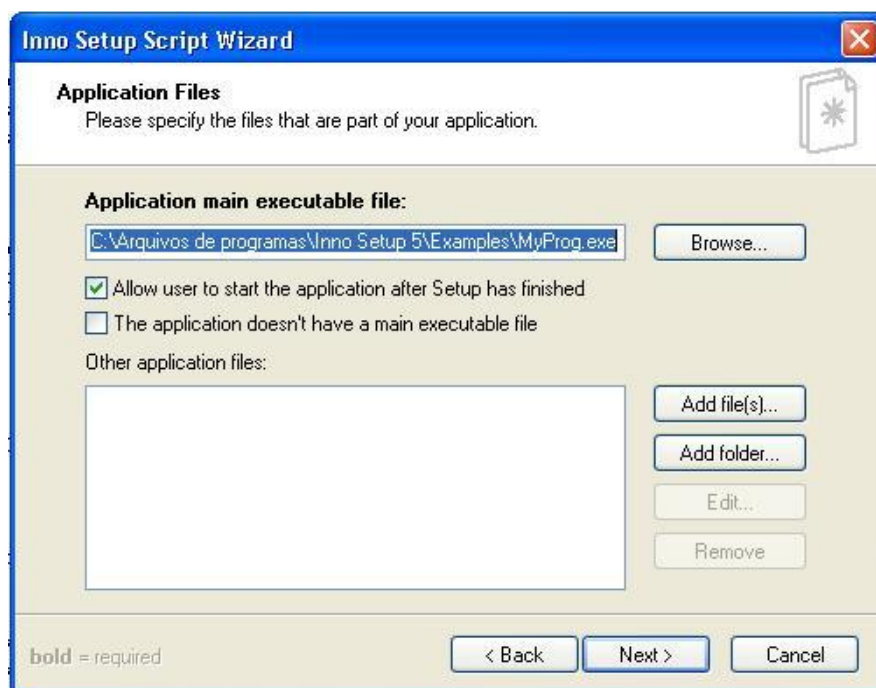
Inno Setup Script Wizard

Application Files
Please specify the files that are part of your application.

Application main executable file:

C:\Arquivos de programas\Inno Setup 5\Examples\MyProg.exe

Browse...

Allow user to start the application after Setup has finished

The application doesn't have a main executable file

Other application files:

Add file(s)...

Add folder...

Edit...

Remove

bold = required

< Back

Next >

Cancel